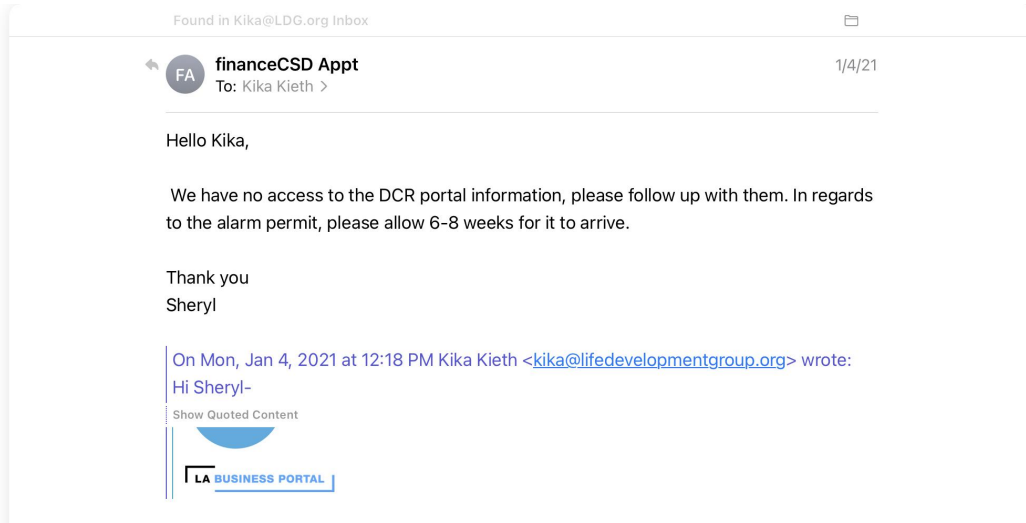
Found in Kika@LDG.org Inbox

FA
financeCSD Appt
To: Kika Kieth >
1/4/21

Hello Kika,

We have no access to the DCR portal information, please follow up with them. In regards to the alarm permit, please allow 6-8 weeks for it to arrive.

Thank you
Sheryl

On Mon, Jan 4, 2021 at 12:18 PM Kika Kieth <kika@lifedevelopmentgroup.org> wrote:
Hi Sheryl-

Show Quoted Content

LA BUSINESS PORTAL